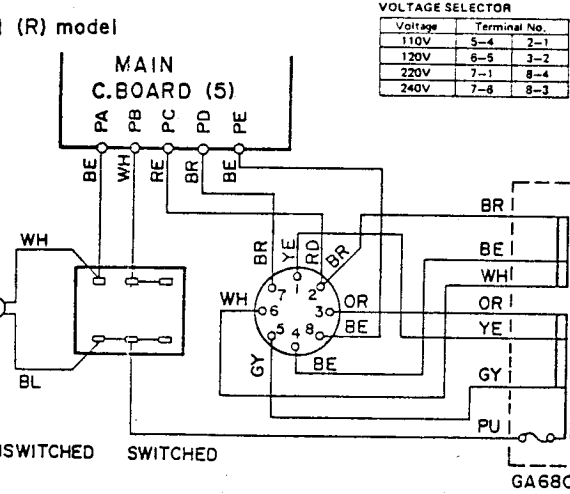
(R) model

VOLTAGE SELECTOR

| Voltage | Terminal No. | |
|---|---|---|
| 110V | 5—4 | 2—1 |
| 120V | 6—5 | 3—2 |
| 220V | 7—1 | 8—4 |
| 240V | 7—6 | 8—3 |

MAIN
C.BOARD (5)
PA PB PC PD PE
BE WH RE BR BE

WH
BR YE RD BR
1 2 3 4 5 6 7 8
WH
OR
BE
BE
GY
BL

BR
BE
WH
OR
YE
GY
PU

USWITCHED SWITCHED
GA68C